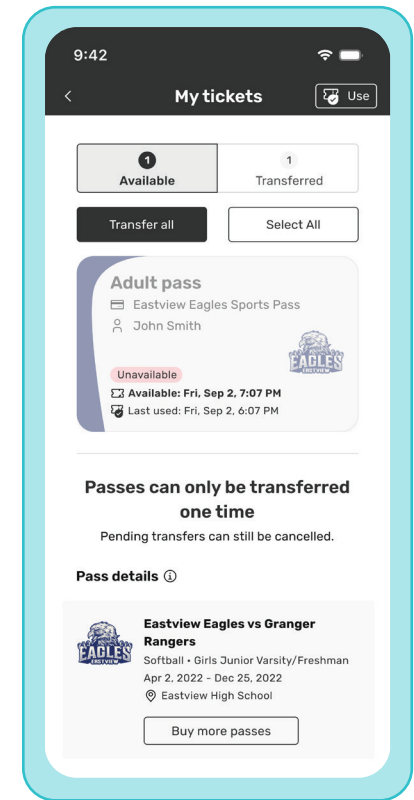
9:42

<

My tickets

Use

1
Available

1
Transferred

Transfer all

Select All

Adult pass

Eastview Eagles Sports Pass

John Smith

EAGLES
EASTVIEW

Unavailable

Available: Fri, Sep 2, 7:07 PM

Last used: Fri, Sep 2, 6:07 PM

Passes can only be transferred one time

Pending transfers can still be cancelled.

Pass details ⓘ

EAGLES
EASTVIEW

Eastview Eagles vs Granger Rangers

Softball • Girls Junior Varsity/Freshman

Apr 2, 2022 - Dec 25, 2022

Eastview High School

Buy more passes